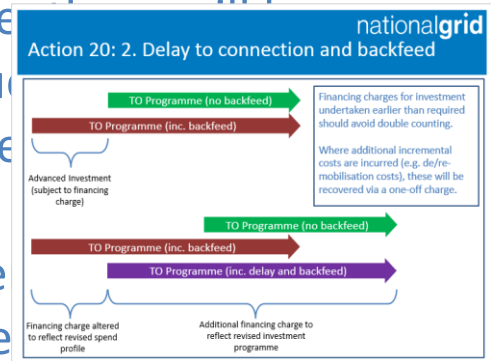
nationalgrid

Action 20: 2. Delay to connection and backfeed

TO Programme (no backfeed)

TO Programme (inc. backfeed)

Advanced Investment (subject to financing charge)

Financing charges for investment undertaken earlier than required should avoid double counting.

Where additional incremental costs are incurred (e.g. de/re-mobilisation costs), these will be recovered via a one-off charge.

TO Programme (no backfeed)

TO Programme (inc. backfeed)

TO Programme (inc. delay and backfeed)

Financing charge altered to reflect revised spend profile

Additional financing charge to reflect revised investment programme